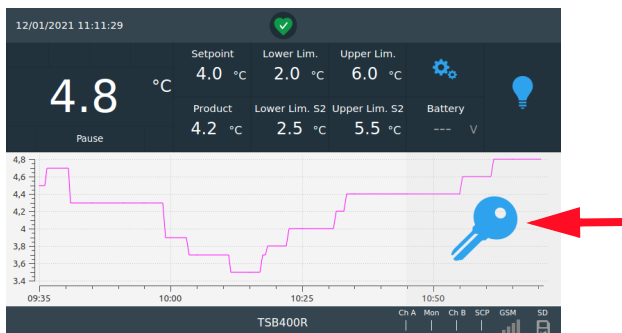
12/01/2021 11:11:29

4.8 °C

Pause

Setpoint
4.0 °C

Lower Lim.
2.0 °C

Upper Lim.
6.0 °C

Product
4.2 °C

Lower Lim. S2
2.5 °C

Upper Lim. S2
5.5 °C

Battery
--- V

4,8
4,6
4,4
4,2
4
3,8
3,6
3,4

09:35
10:00
10:25
10:50

TSB400R

Ch A
Mon
Ch B
SCP
GSM
SD